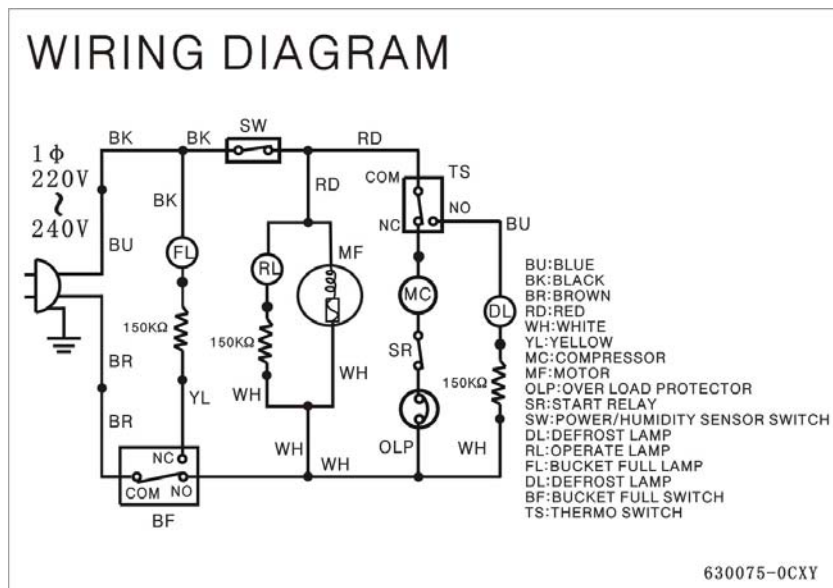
WIRING DIAGRAM

1Φ
220V
~
240V

BK
BK
SW
RD
BU
BK
RD
COM
TS
NC
NO
BU
FL
RL
MF
MC
DL
150KΩ
150KΩ
SR
150KΩ
BR
YL
WH
WH
BR
OLP
WH
WH
WH
NC
COM
NO
BF

BU:BLUE
BK:BLACK
BR:BROWN
RD:RED
WH:WHITE
YL:YELLOW
MC:COMPRESSOR
MF:MOTOR
OLP:OVER LOAD PROTECTOR
SR:START RELAY
SW:POWER/HUMIDITY SENSOR SWITCH
DL:DEFROST LAMP
RL:OPERATE LAMP
FL:BUCKET FULL LAMP
DL:DEFROST LAMP
BF:BUCKET FULL SWITCH
TS:THERMO SWITCH

630075-0CXY